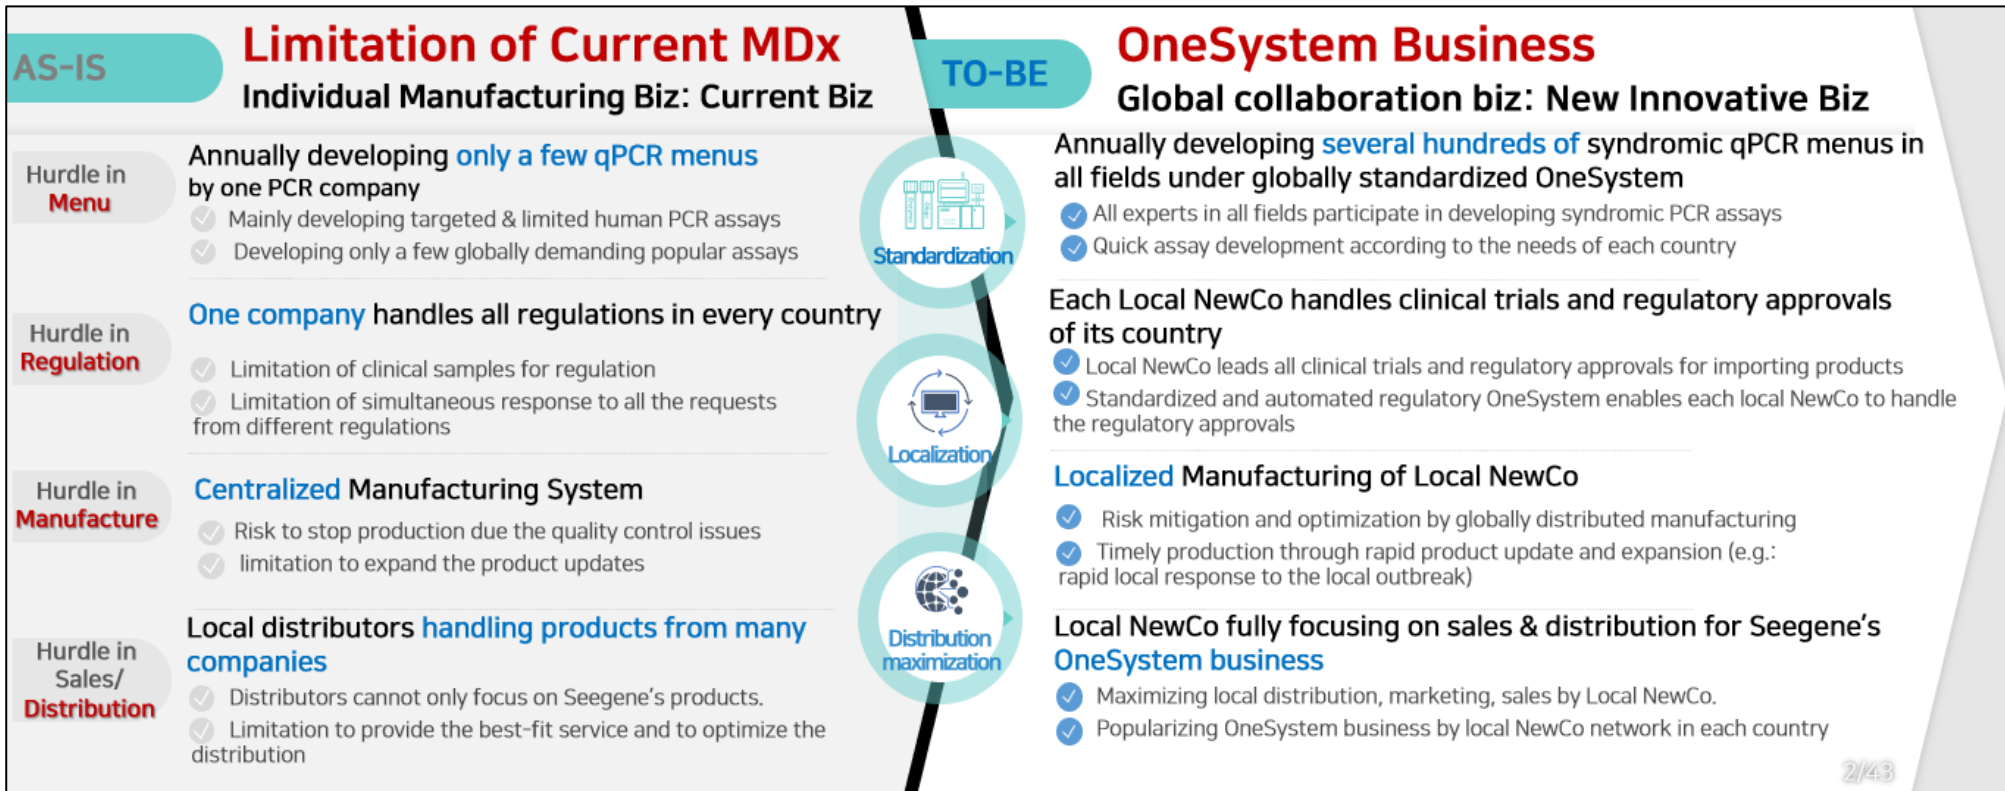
AS-IS

Limitation of Current MDx

Individual Manufacturing Biz: Current Biz

Hurdle in Menu

Annually developing only a few qPCR menus by one PCR company

Mainly developing targeted & limited human PCR assays

Developing only a few globally demanding popular assays

Hurdle in Regulation

One company handles all regulations in every country

Limitation of clinical samples for regulation

Limitation of simultaneous response to all the requests from different regulations

Hurdle in Manufacture

Centralized Manufacturing System

Risk to stop production due the quality control issues

limitation to expand the product updates

Hurdle in Sales/ Distribution

Local distributors handling products from many companies

Distributors cannot only focus on Seegene's products.

Limitation to provide the best-fit service and to optimize the distribution

Standardization

Localization

Distribution maximization

TO-BE

OneSystem Business

Global collaboration biz: New Innovative Biz

Annually developing several hundreds of syndromic qPCR menus in all fields under globally standardized OneSystem

All experts in all fields participate in developing syndromic PCR assays

Quick assay development according to the needs of each country

Each Local NewCo handles clinical trials and regulatory approvals of its country

Local NewCo leads all clinical trials and regulatory approvals for importing products

Standardized and automated regulatory OneSystem enables each local NewCo to handle the regulatory approvals

Localized Manufacturing of Local NewCo

Risk mitigation and optimization by globally distributed manufacturing

Timely production through rapid product update and expansion (e.g.: rapid local response to the local outbreak)

Local NewCo fully focusing on sales & distribution for Seegene's OneSystem business

Maximizing local distribution, marketing, sales by Local NewCo.

Popularizing OneSystem business by local NewCo network in each country

2/43